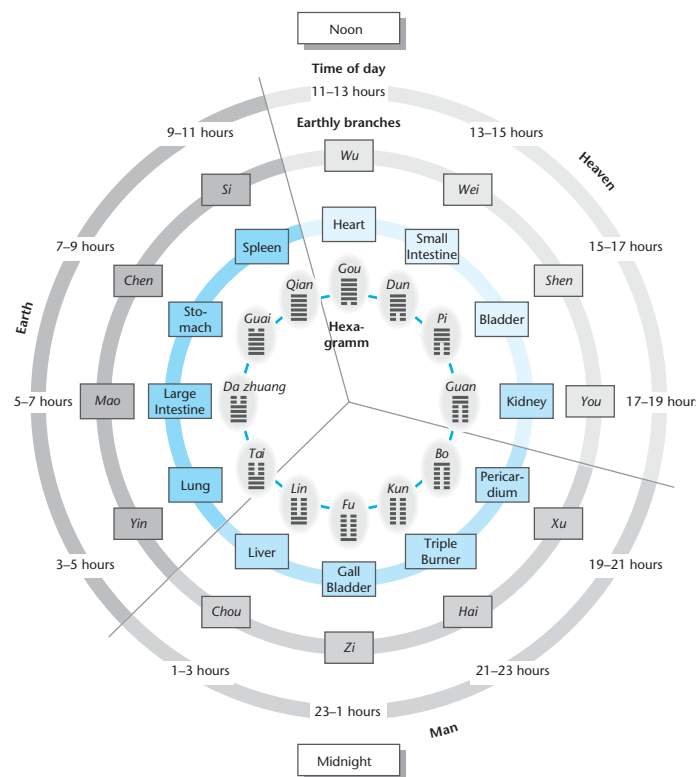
Noon

Time of day

11–13 hours

Earthly branches

13–15 hours

9–11 hours

Heaven

Wu

Wei

Si

Heart

Small Intestine

Spleen

15–17 hours

7–9 hours

Shen

Chen

Gou

Qian

Dun

Bladder

Sto-mach

Pi

Guai

Hexa-gramm

Earth

Guan

Large Intestine

Kidney

You

5–7 hours

Mao

17–19 hours

Da zhuang

Bo

Pericar-dium

Tai

Lung

Lin

Kun

Fu

Yin

Xu

Triple Burner

Liver

Gall Bladder

3–5 hours

19–21 hours

Chou

Hai

Zi

1–3 hours

21–23 hours

23–1 hours

Man

Midnight